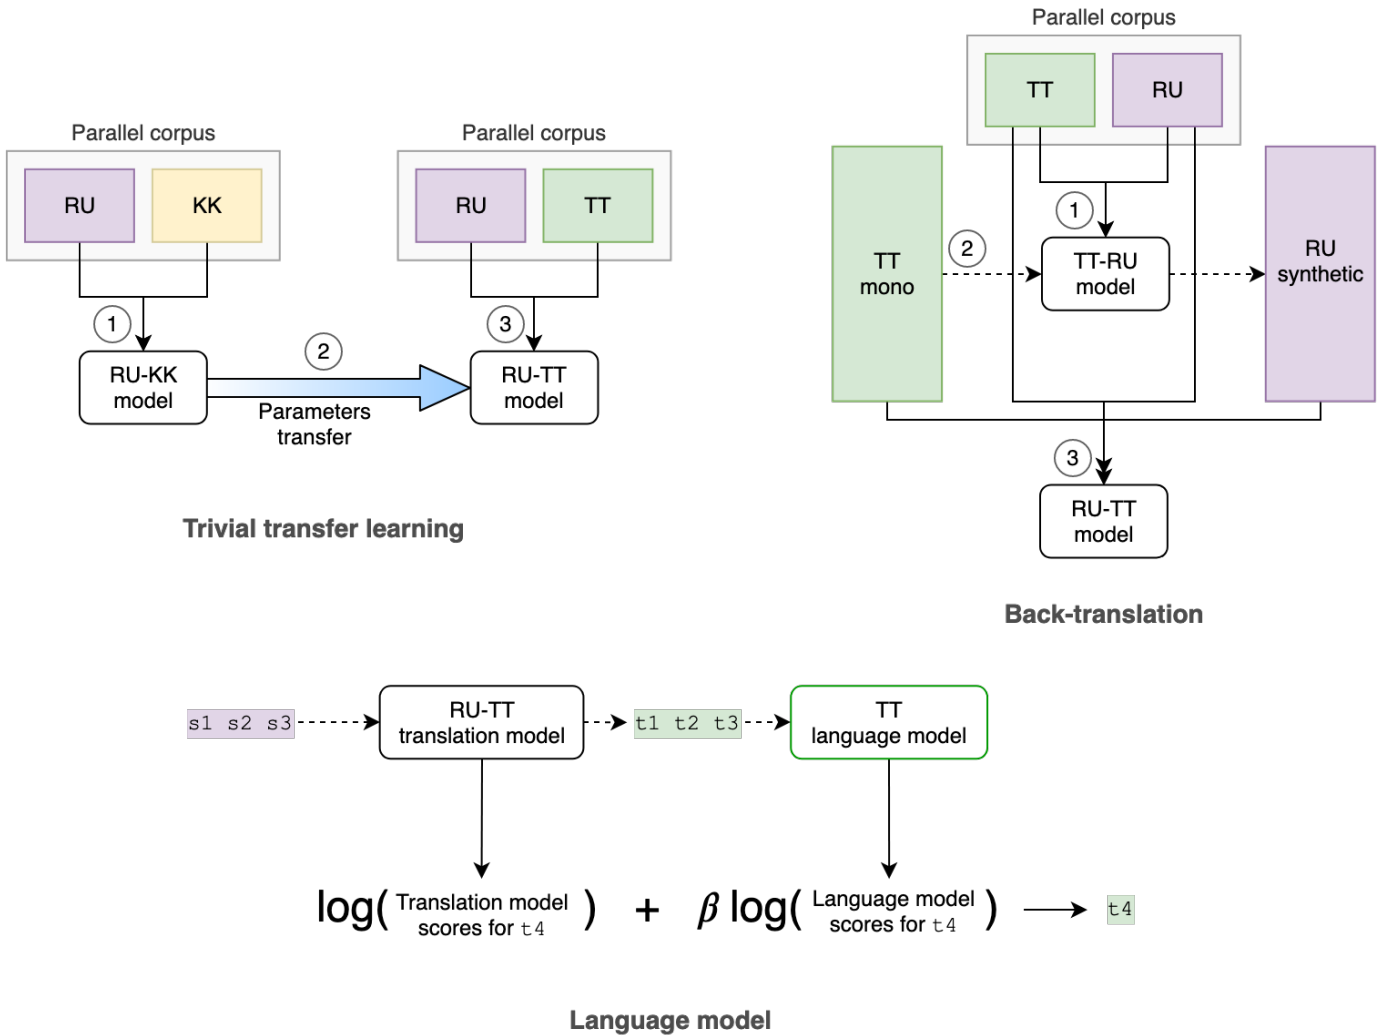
Parallel corpus

RU KK

1

RU-KK model

2

Parameters transfer

Parallel corpus

RU TT

3

RU-TT model

Trivial transfer learning

Parallel corpus

TT RU

TT mono

1

2

TT-RU model

RU synthetic

3

RU-TT model

Back-translation

s1 s2 s3

RU-TT translation model

t1 t2 t3

TT language model

log( Translation model scores for t4 ) + $\beta$ log( Language model scores for t4 ) → t4

Language model